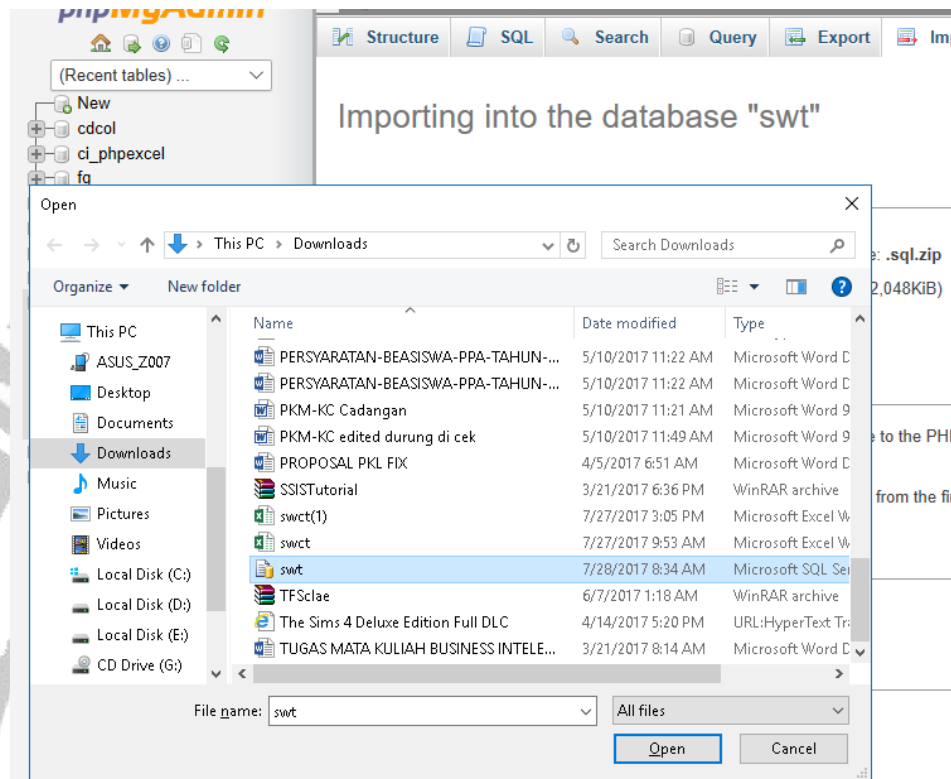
phpMyAdmin

(Recent tables) ...

New
cdcol
ci_phpexcel
fg

Structure SQL Search Query Export Imp

Importing into the database "swt"

e: .sql.zip
2,048KiB)
e to the PH
from the fi

Open

This PC › Downloads
Search Downloads

Organize ▾ New folder

This PC
ASUS_Z007
Desktop
Documents
Downloads
Music
Pictures
Videos
Local Disk (C:)
Local Disk (D:)
Local Disk (E:)
CD Drive (G:)

| Name | Date modified | Type |
|---|---|---|
| PERSYARATAN-BEASISWA-PPA-TAHUN-... | 5/10/2017 11:22 AM | Microsoft Word D |
| PERSYARATAN-BEASISWA-PPA-TAHUN-... | 5/10/2017 11:22 AM | Microsoft Word D |
| PKM-KC Cadangan | 5/10/2017 11:21 AM | Microsoft Word 9 |
| PKM-KC edited durung di cek | 5/10/2017 11:49 AM | Microsoft Word 9 |
| PROPOSAL PKL FIX | 4/5/2017 6:51 AM | Microsoft Word D |
| SSISTutorial | 3/21/2017 6:36 PM | WinRAR archive |
| swct(1) | 7/27/2017 3:05 PM | Microsoft Excel W |
| swct | 7/27/2017 9:53 AM | Microsoft Excel W |
| swt | 7/28/2017 8:34 AM | Microsoft SQL Ser |
| TFSclae | 6/7/2017 1:18 AM | WinRAR archive |
| The Sims 4 Deluxe Edition Full DLC | 4/14/2017 5:20 PM | URL:HyperText Tr |
| TUGAS MATA KULIAH BUSINESS INTELE... | 3/21/2017 8:14 AM | Microsoft Word D |

File name: swt
All files
Open
Cancel